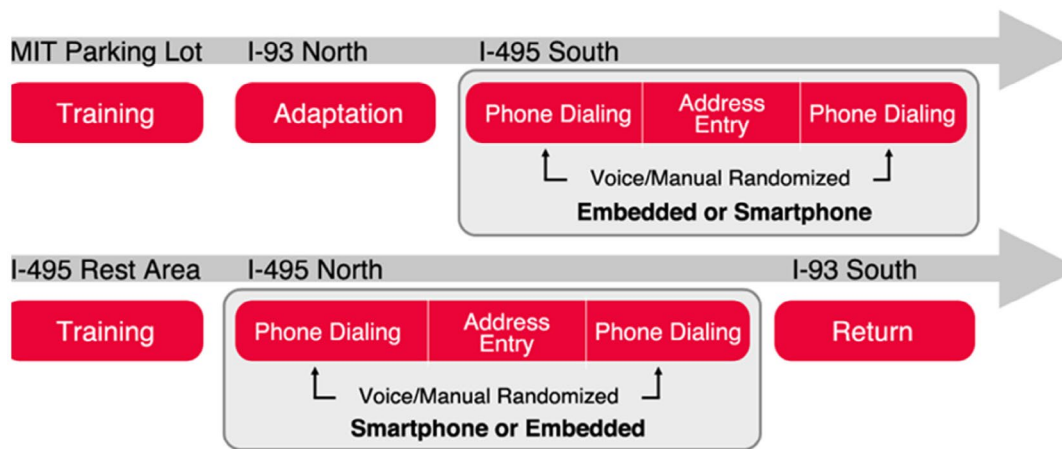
MIT Parking Lot
I-93 North
I-495 South

Training
Adaptation
Phone Dialing
Address Entry
Phone Dialing

Voice/Manual Randomized
Embedded or Smartphone

I-495 Rest Area
I-495 North
I-93 South

Training
Phone Dialing
Address Entry
Phone Dialing
Return

Voice/Manual Randomized
Smartphone or Embedded